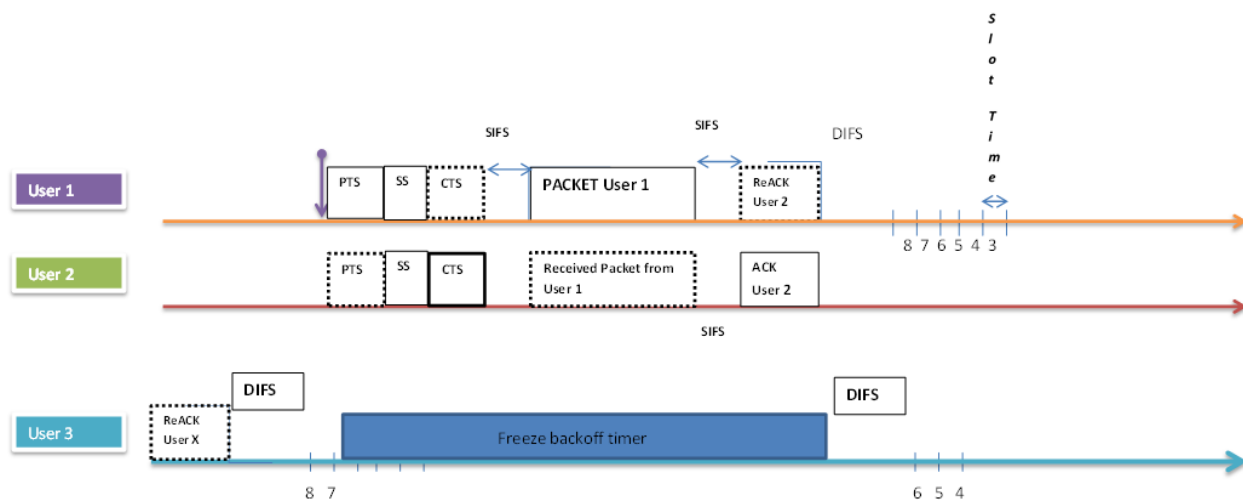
S
l
o
t

T
i
m
e

SIFS

SIFS

DIFS

User 1

PTS

SS

CTS

PACKET User 1

ReACK User 2

8 7 6 5 4 3

User 2

PTS

SS

CTS

Received Packet from User 1

ACK User 2

SIFS

DIFS

DIFS

User 3

ReACK User X

Freeze backoff timer

8 7

6 5 4